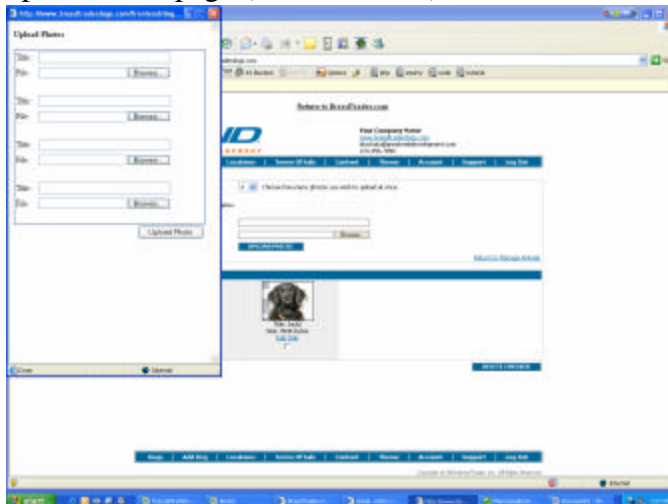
Upload Photos

Title:
File: Browse...

Title:
File: Browse...

Title:
File: Browse...

Title:
File: Browse...

Upload Photo

Done
Internet

Return to BreedFinder.com

Your Company Name

Locations | Terms Of Sale | Contract | Theme | Account | Support | Log Out

Choose how many photos you want to upload at once

Browse...
UPLOAD PHOTO

Return to Manage Animals

Edit Dog

DELETE CHECKED

Dogs | Add Dog | Locations | Terms Of Sale | Contract | Theme | Account | Support | Log Out

Internet

start